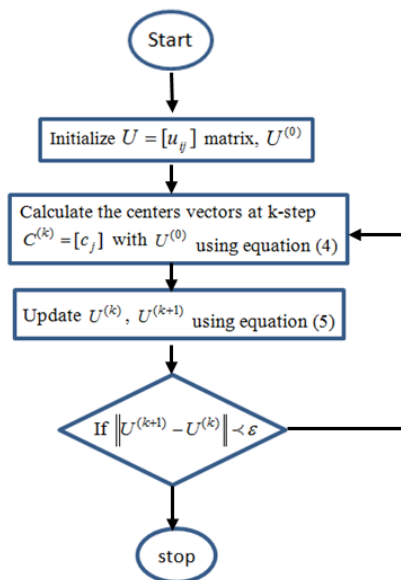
Start

Initialize $U = [u_{ij}]$ matrix, $U^{(0)}$

Calculate the centers vectors at k-step $C^{(k)} = [c_j]$ with $U^{(0)}$ using equation (4)

Update $U^{(k)}$, $U^{(k+1)}$ using equation (5)

If $\left\| U^{(k+1)} - U^{(k)} \right\| \prec \varepsilon$

stop